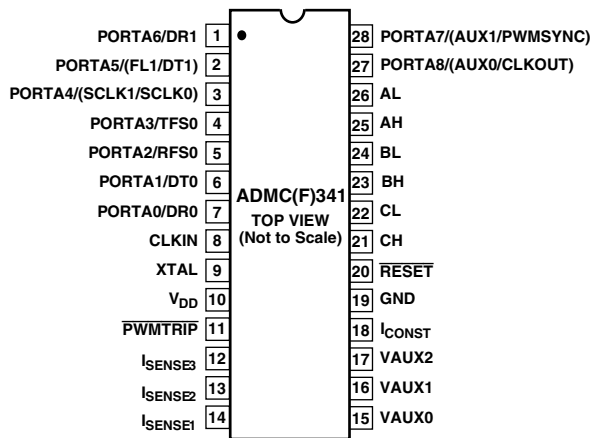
PORTA6/DR1 1
PORTA5/(FL1/DT1) 2
PORTA4/(SCLK1/SCLK0) 3
PORTA3/TFS0 4
PORTA2/RFS0 5
PORTA1/DT0 6
PORTA0/DR0 7
CLKIN 8
XTAL 9
$V_{DD}$ 10
$\overline{PWMTRIP}$ 11
$I_{SENSE3}$ 12
$I_{SENSE2}$ 13
$I_{SENSE1}$ 14

ADMC(F)341
TOP VIEW
(Not to Scale)

28 PORTA7/(AUX1/PWMSYNC)
27 PORTA8/(AUX0/CLKOUT)
26 AL
25 AH
24 BL
23 BH
22 CL
21 CH
20 $\overline{RESET}$
19 GND
18 $I_{CONST}$
17 VAUX2
16 VAUX1
15 VAUX0